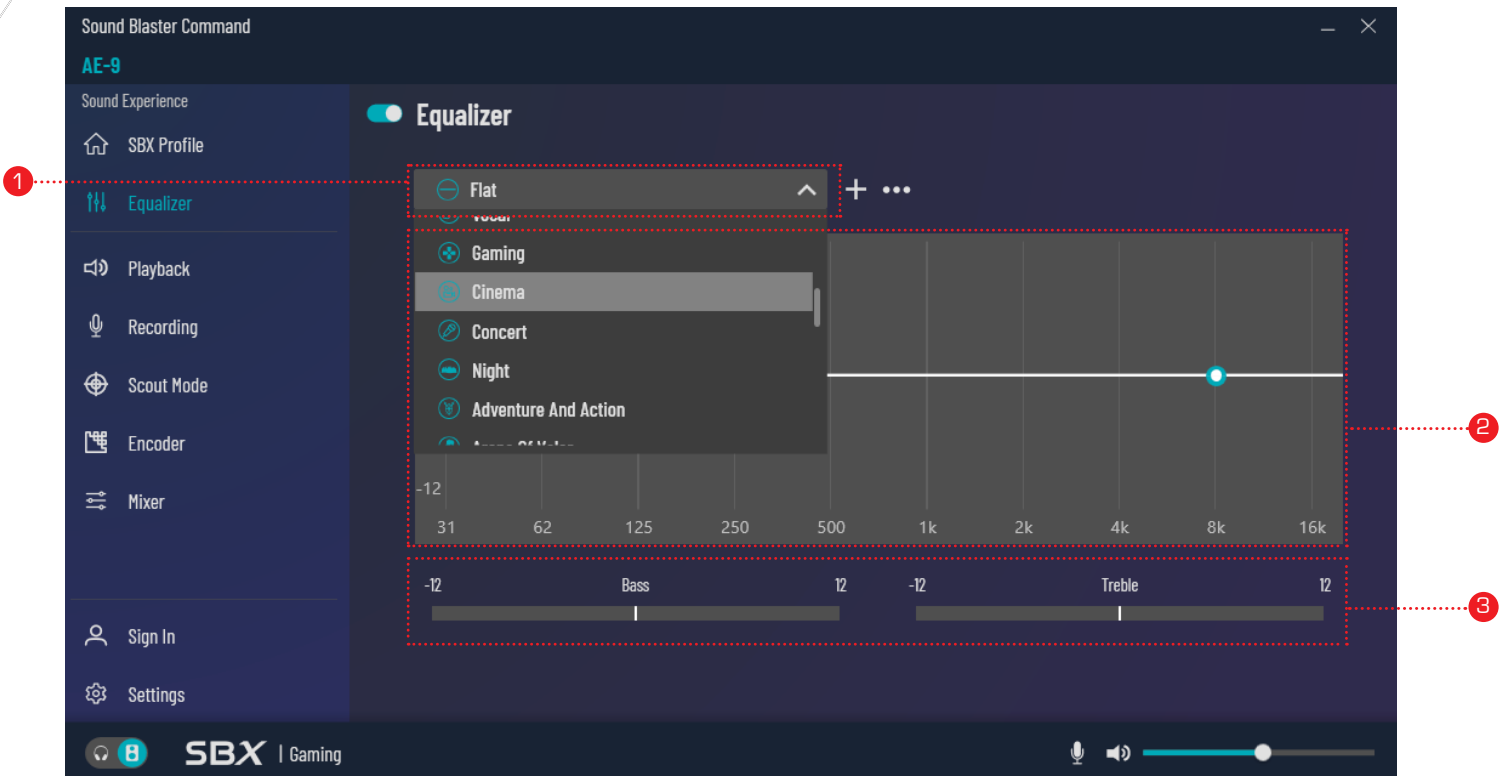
Sound Blaster Command
AE-9
Sound Experience
SBX Profile
Equalizer
Playback
Recording
Scout Mode
Encoder
Mixer
Sign In
Settings

Equalizer
1
Flat
+ •••
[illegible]
Gaming
Cinema
Concert
Night
Adventure And Action
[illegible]
2
-12
31 62 125 250 500 1k 2k 4k 8k 16k
3
-12 Bass 12
-12 Treble 12

8
SBX | Gaming